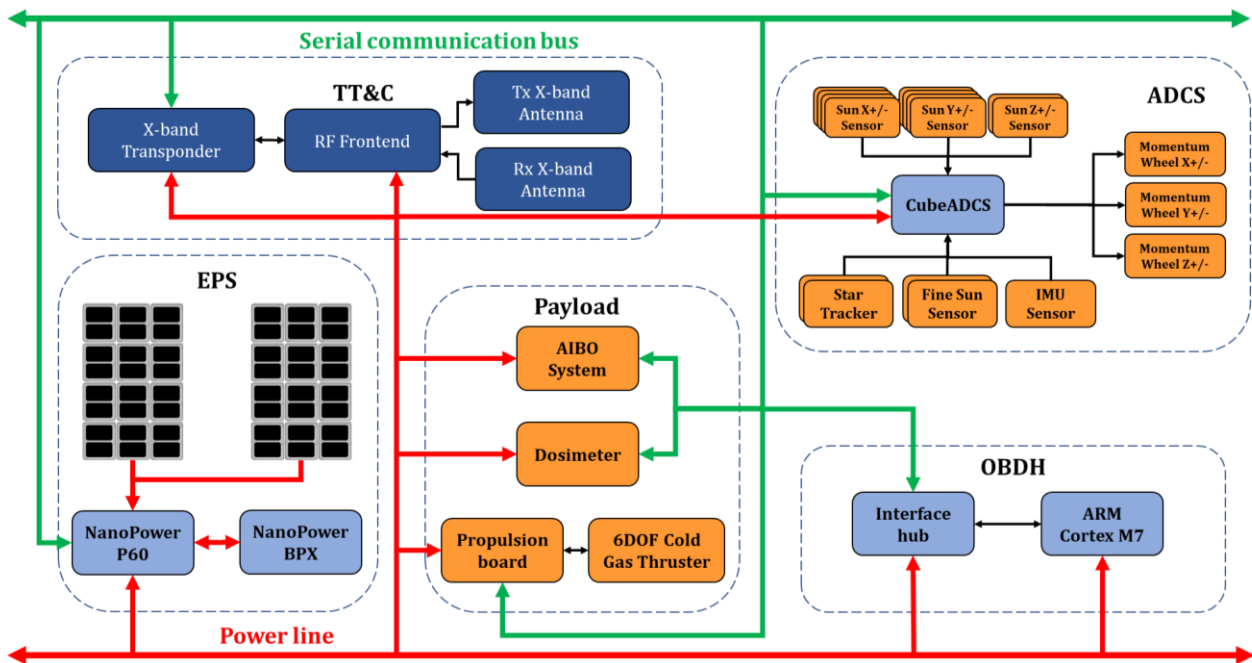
Serial communication bus

TT&C

X-band Transponder

RF Frontend

Tx X-band Antenna

Rx X-band Antenna

ADCS

Sun X+/- Sensor

Sun Y+/- Sensor

Sun Z+/- Sensor

CubeADCS

Momentum Wheel X+/-

Momentum Wheel Y+/-

Momentum Wheel Z+/-

Star Tracker

Fine Sun Sensor

IMU Sensor

EPS

Payload

AIBO System

Dosimeter

Propulsion board

6DOF Cold Gas Thruster

NanoPower P60

NanoPower BPX

OBDH

Interface hub

ARM Cortex M7

Power line